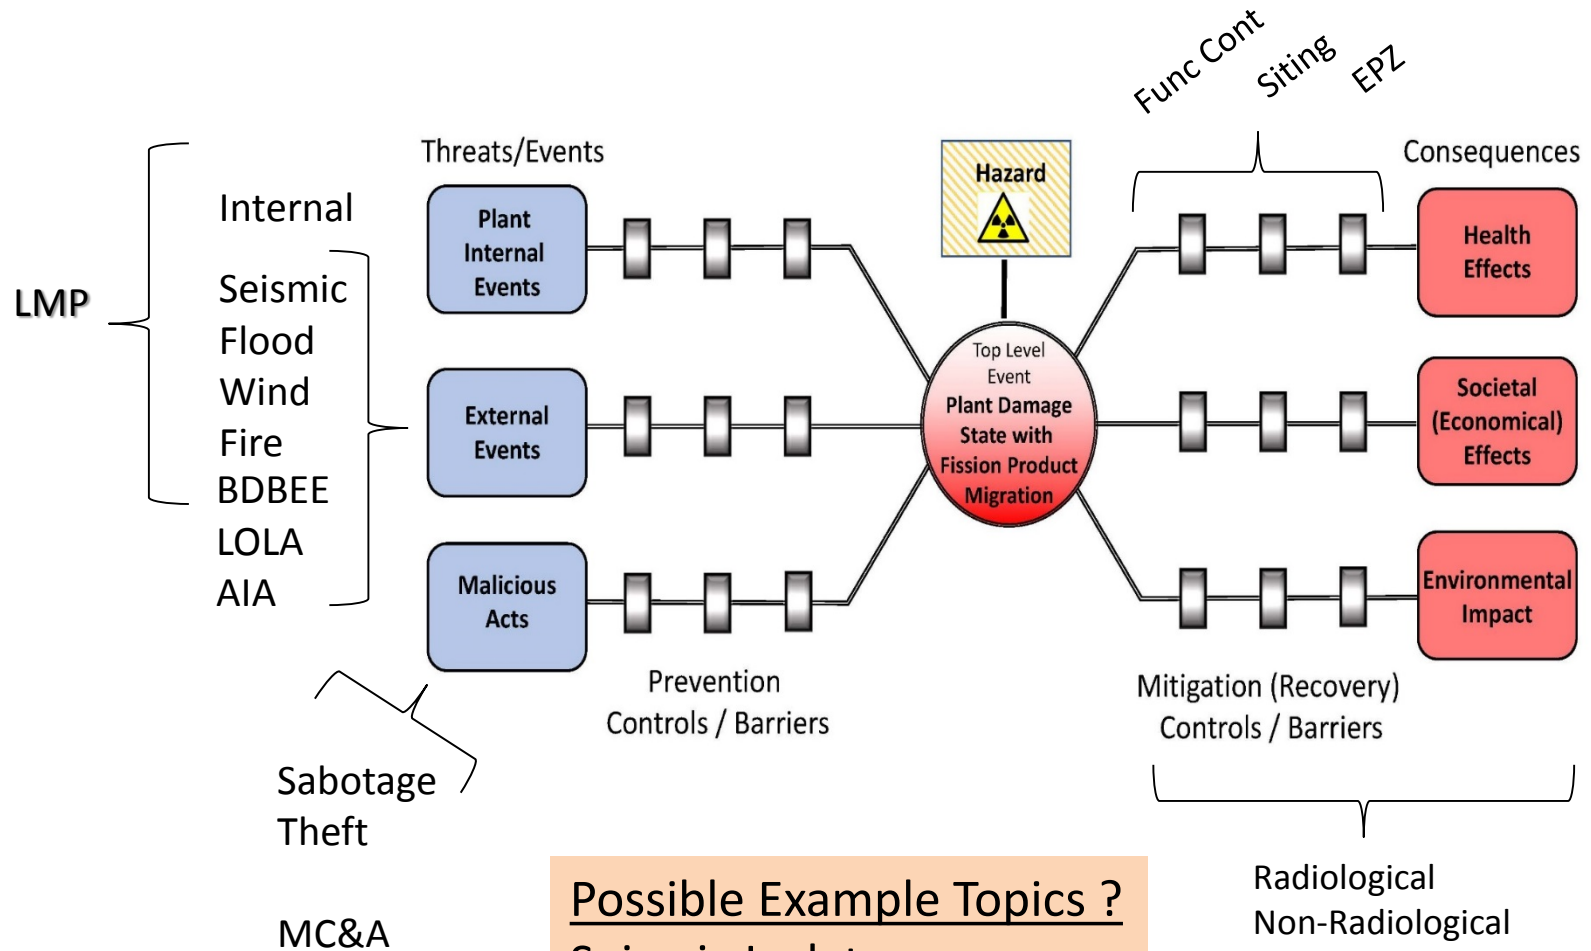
Func Cont
Siting
EPZ

Threats/Events

Consequences

Hazard

LMP

Internal

Seismic
Flood
Wind
Fire
BDBEE
LOLA
AIA

Plant Internal Events

External Events

Malicious Acts

Top Level Event
Plant Damage State with Fission Product Migration

Health Effects

Societal (Economical) Effects

Environmental Impact

Prevention Controls / Barriers

Mitigation (Recovery) Controls / Barriers

Sabotage
Theft

MC&A

Possible Example Topics ?

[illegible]

Radiological
Non-Radiological